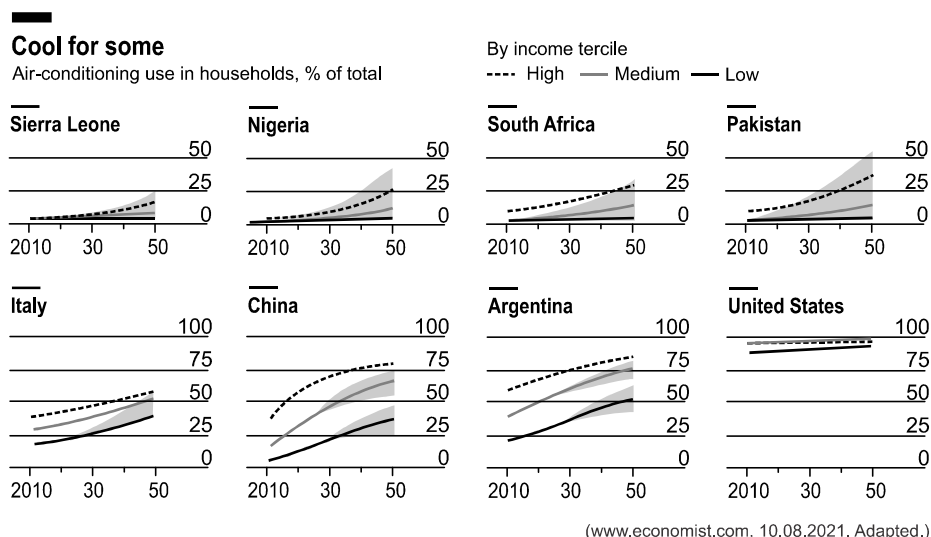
Cool for some

Air-conditioning use in households, % of total

By income tercile

High Medium Low

Sierra Leone

50
25
0

2010 30 50

Nigeria

50
25
0

2010 30 50

South Africa

50
25
0

2010 30 50

Pakistan

50
25
0

2010 30 50

Italy

100
75
50
25
0

2010 30 50

China

100
75
50
25
0

2010 30 50

Argentina

100
75
50
25
0

2010 30 50

United States

100
75
50
25
0

2010 30 50

(www.economist.com. 10.08.2021. Adapted.)